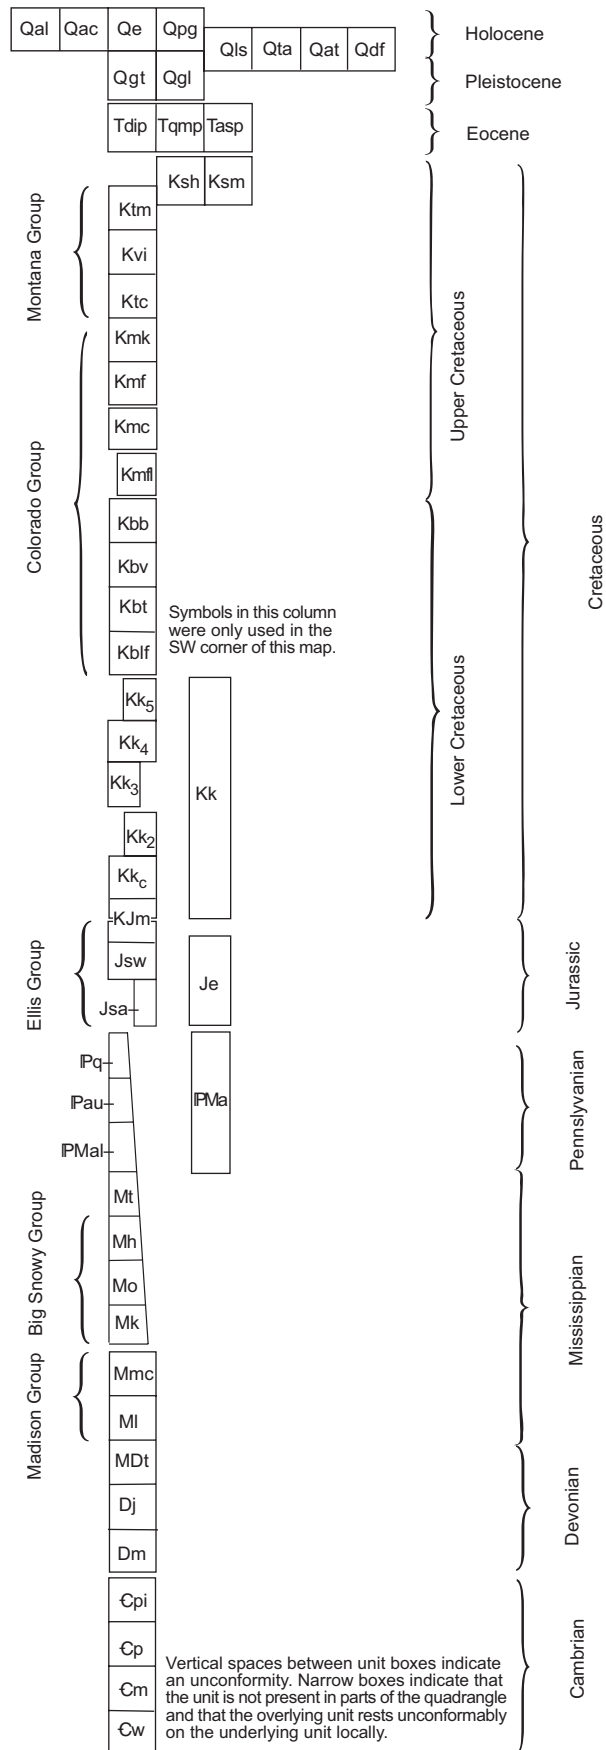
Qal Qac Qe Qpg Qls Qta Qat Qdf Holocene

Qgt Qgl Pleistocene

Tdip Tqmp Tasp Eocene

Ksh Ksm

Montana Group

Ktm

Kvi

Ktc

Kmk

Kmf

Kmc

Kmfl

Colorado Group

Kbb

Kbv

Kbt

Kblf

Symbols in this column were only used in the SW corner of this map.

Upper Cretaceous

Cretaceous

Lower Cretaceous

Kk$_5$

Kk$_4$

Kk$_3$

Kk

Kk$_2$

Kk$_c$

KJm

Ellis Group

Jsw

Je

Jsa

Jurassic

ℙq

ℙau

ℙMal

ℙMa

Pennslyvanian

Big Snowy Group

Mt

Mh

Mo

Mk

Mississippian

Madison Group

Mmc

Ml

MDt

Dj

Dm

Devonian

Ꞓpi

Ꞓp

Ꞓm

Ꞓw

Vertical spaces between unit boxes indicate an unconformity. Narrow boxes indicate that the unit is not present in parts of the quadrangle and that the overlying unit rests unconformably on the underlying unit locally.

Cambrian